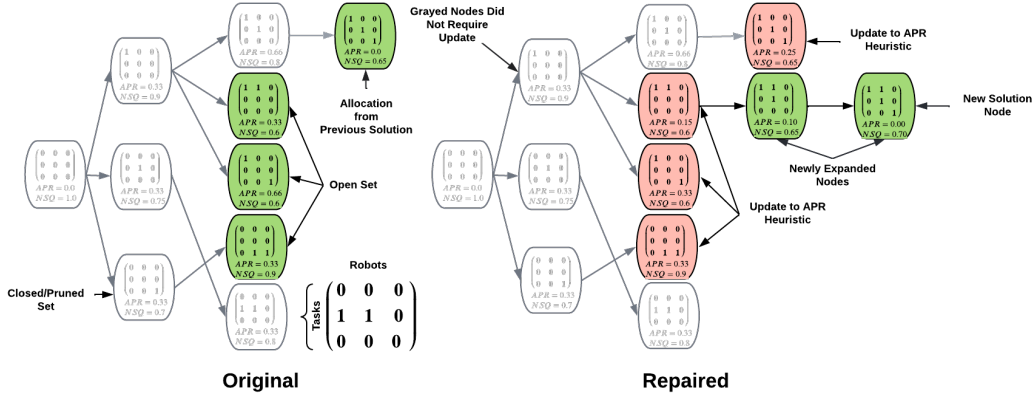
$\begin{pmatrix} 0 & 0 & 0 \\ 0 & 0 & 0 \\ 0 & 0 & 0 \end{pmatrix}$
$APR = 0.0$
$NSQ = 1.0$

$\begin{pmatrix} 1 & 0 & 0 \\ 0 & 0 & 0 \\ 0 & 0 & 0 \end{pmatrix}$
$APR = 0.33$
$NSQ = 0.9$

$\begin{pmatrix} 0 & 0 & 0 \\ 0 & 1 & 0 \\ 0 & 0 & 0 \end{pmatrix}$
$APR = 0.33$
$NSQ = 0.75$

$\begin{pmatrix} 0 & 0 & 0 \\ 0 & 0 & 0 \\ 0 & 0 & 1 \end{pmatrix}$
$APR = 0.33$
$NSQ = 0.7$

Closed/Pruned Set

$\begin{pmatrix} 1 & 0 & 0 \\ 0 & 1 & 0 \\ 0 & 0 & 1 \end{pmatrix}$
$APR = 0.66$
$NSQ = 0.8$

$\begin{pmatrix} 1 & 0 & 0 \\ 0 & 1 & 0 \\ 0 & 0 & 1 \end{pmatrix}$
$APR = 0.0$
$NSQ = 0.65$

Allocation from Previous Solution

$\begin{pmatrix} 1 & 1 & 0 \\ 0 & 0 & 0 \\ 0 & 0 & 0 \end{pmatrix}$
$APR = 0.33$
$NSQ = 0.6$

$\begin{pmatrix} 1 & 0 & 0 \\ 0 & 0 & 0 \\ 0 & 0 & 1 \end{pmatrix}$
$APR = 0.66$
$NSQ = 0.6$

Open Set

$\begin{pmatrix} 0 & 0 & 0 \\ 0 & 0 & 0 \\ 0 & 1 & 1 \end{pmatrix}$
$APR = 0.33$
$NSQ = 0.9$

$\begin{pmatrix} 0 & 0 & 0 \\ 1 & 1 & 0 \\ 0 & 0 & 0 \end{pmatrix}$
$APR = 0.33$
$NSQ = 0.8$

Robots
Tasks
$\begin{pmatrix} 0 & 0 & 0 \\ 1 & 1 & 0 \\ 0 & 0 & 0 \end{pmatrix}$

Original

Grayed Nodes Did Not Require Update

$\begin{pmatrix} 0 & 0 & 0 \\ 0 & 0 & 0 \\ 0 & 0 & 0 \end{pmatrix}$
$APR = 0.0$
$NSQ = 1.0$

$\begin{pmatrix} 1 & 0 & 0 \\ 0 & 0 & 0 \\ 0 & 0 & 0 \end{pmatrix}$
$APR = 0.33$
$NSQ = 0.9$

$\begin{pmatrix} 0 & 0 & 0 \\ 0 & 1 & 0 \\ 0 & 0 & 0 \end{pmatrix}$
$APR = 0.33$
$NSQ = 0.75$

$\begin{pmatrix} 0 & 0 & 0 \\ 0 & 0 & 0 \\ 0 & 0 & 1 \end{pmatrix}$
$APR = 0.33$
$NSQ = 0.7$

$\begin{pmatrix} 1 & 0 & 0 \\ 0 & 1 & 0 \\ 0 & 0 & 1 \end{pmatrix}$
$APR = 0.66$
$NSQ = 0.8$

$\begin{pmatrix} 1 & 0 & 0 \\ 0 & 1 & 0 \\ 0 & 0 & 1 \end{pmatrix}$
$APR = 0.25$
$NSQ = 0.65$

Update to APR Heuristic

$\begin{pmatrix} 1 & 1 & 0 \\ 0 & 0 & 0 \\ 0 & 0 & 0 \end{pmatrix}$
$APR = 0.15$
$NSQ = 0.6$

$\begin{pmatrix} 1 & 1 & 0 \\ 0 & 1 & 0 \\ 0 & 0 & 0 \end{pmatrix}$
$APR = 0.10$
$NSQ = 0.65$

$\begin{pmatrix} 1 & 1 & 0 \\ 0 & 1 & 0 \\ 0 & 0 & 1 \end{pmatrix}$
$APR = 0.00$
$NSQ = 0.70$

New Solution Node

Newly Expanded Nodes

$\begin{pmatrix} 1 & 0 & 0 \\ 0 & 0 & 0 \\ 0 & 0 & 1 \end{pmatrix}$
$APR = 0.33$
$NSQ = 0.6$

Update to APR Heuristic

$\begin{pmatrix} 0 & 0 & 0 \\ 0 & 0 & 0 \\ 0 & 1 & 1 \end{pmatrix}$
$APR = 0.33$
$NSQ = 0.9$

$\begin{pmatrix} 0 & 0 & 0 \\ 1 & 1 & 0 \\ 0 & 0 & 0 \end{pmatrix}$
$APR = 0.33$
$NSQ = 0.8$

Repaired